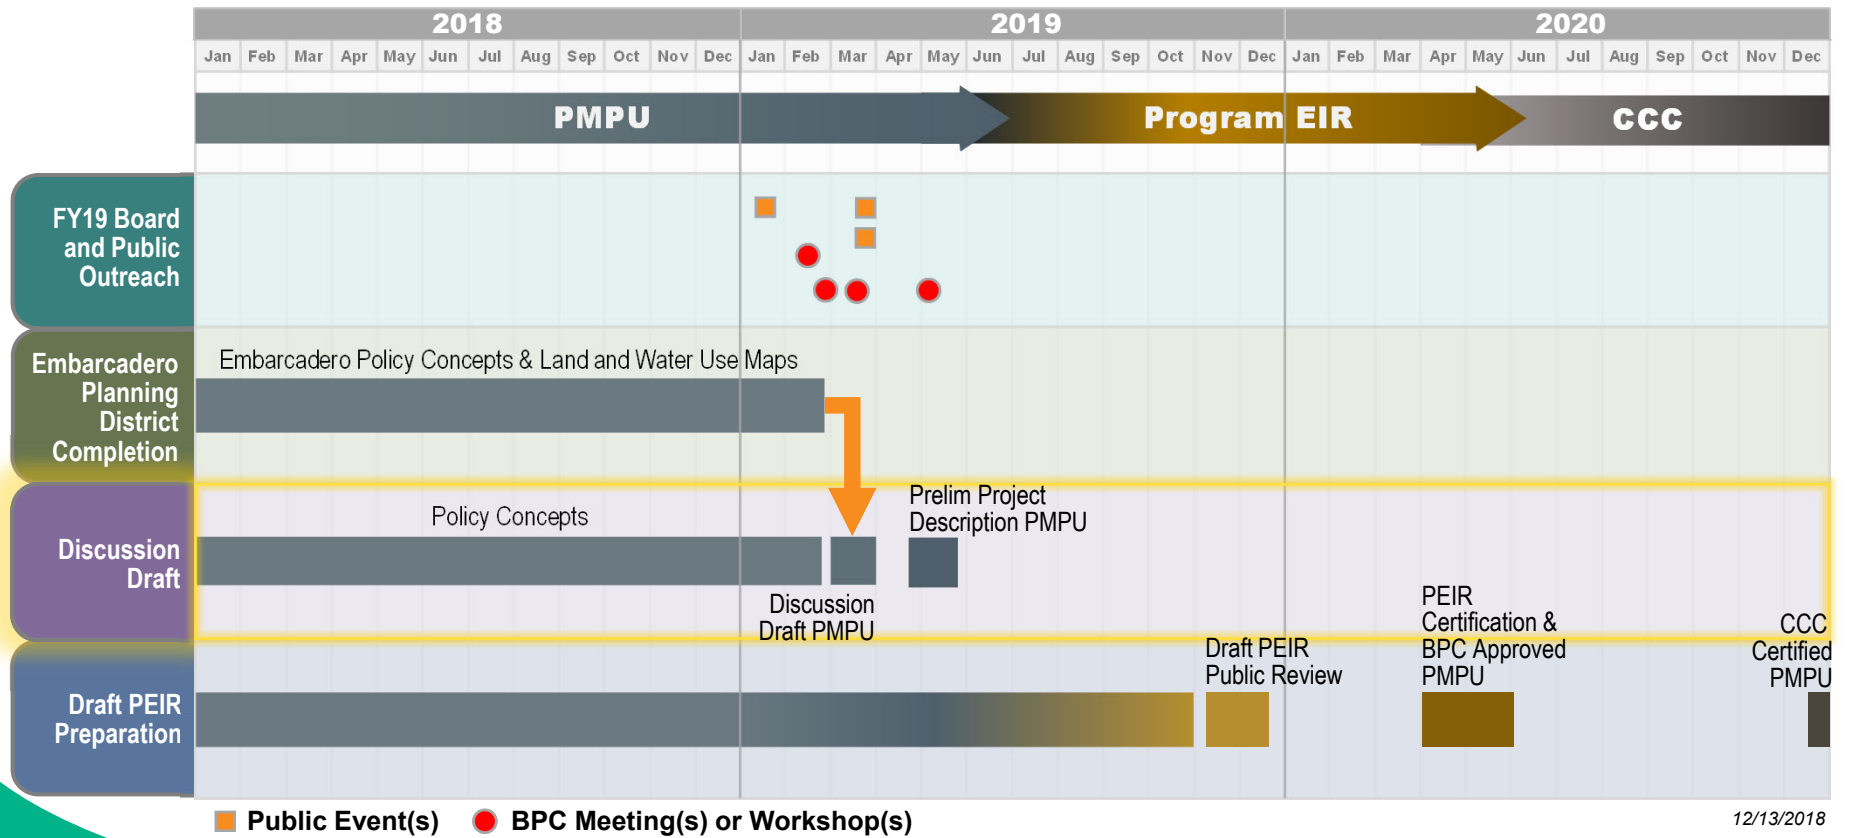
2018 2019 2020

| Jan | Feb | Mar | Apr | May | Jun | Jul | Aug | Sep | Oct | Nov | Dec | Jan | Feb | Mar | Apr | May | Jun | Jul | Aug | Sep | Oct | Nov | Dec | Jan | Feb | Mar | Apr | May | Jun | Jul | Aug | Sep | Oct | Nov | Dec |
|---|---|---|---|---|---|---|---|---|---|---|---|---|---|---|---|---|---|---|---|---|---|---|---|---|---|---|---|---|---|---|---|---|---|---|---|

PMPU Program EIR CCC

FY19 Board and Public Outreach

Embarcadero Planning District Completion

Embarcadero Policy Concepts & Land and Water Use Maps

Discussion Draft

Policy Concepts

Prelim Project Description PMPU

Discussion Draft PMPU

Draft PEIR Preparation

Draft PEIR Public Review

PEIR Certification & BPC Approved PMPU

CCC Certified PMPU

Public Event(s) BPC Meeting(s) or Workshop(s)

12/13/2018